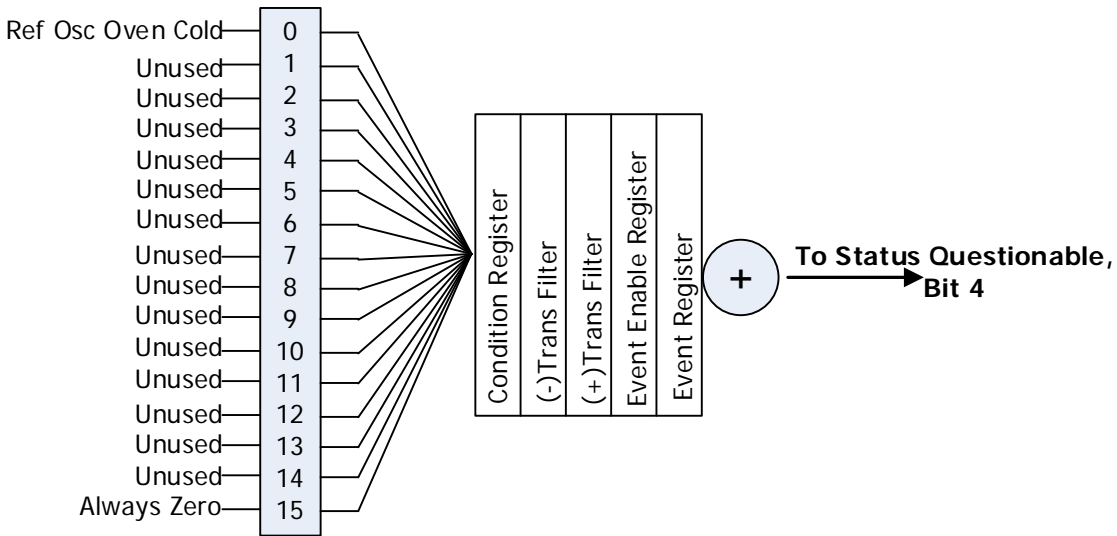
Ref Osc Oven Cold 0
Unused 1
Unused 2
Unused 3
Unused 4
Unused 5
Unused 6
Unused 7
Unused 8
Unused 9
Unused 10
Unused 11
Unused 12
Unused 13
Unused 14
Always Zero 15

Condition Register
(-)Trans Filter
(+)Trans Filter
Event Enable Register
Event Register

+

To Status Questionable, Bit 4